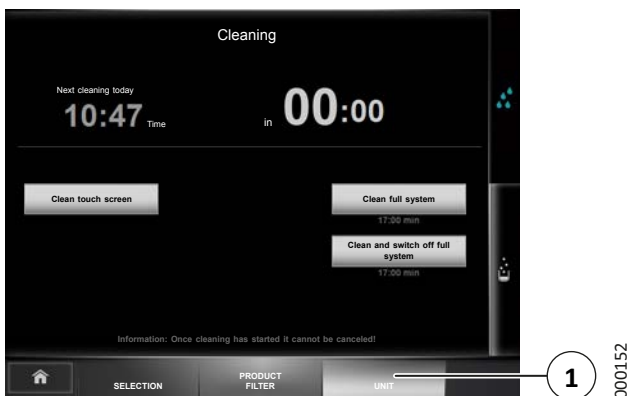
Cleaning

Next cleaning today

10:47 Time

in 00:00

Clean touch screen

Clean full system

17:00 min

Clean and switch off full system

17:00 min

Information: Once cleaning has started it cannot be canceled!

SELECTION

PRODUCT FILTER

UNIT

1

000152